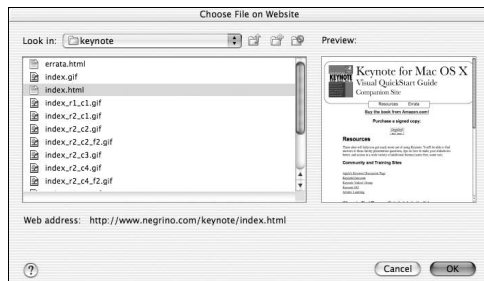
Choose File on Website

Look in: keynote

Preview:

errata.html
index.gif
index.html
index_r1_c1.gif
index_r2_c1.gif
index_r2_c2.gif
index_r2_c2_f2.gif
index_r2_c3.gif
index_r2_c4.gif
index_r2_c4_f2.gif

KEYNOTE Keynote for Mac OS X
Visual QuickStart Guide
Companion Site

Resources Errata

Buy the book from Amazon.com!

Purchase a signed copy.

Resources

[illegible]

Community and Training Sites

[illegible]

Web address: http://www.negrino.com/keynote/index.html

?

Cancel OK